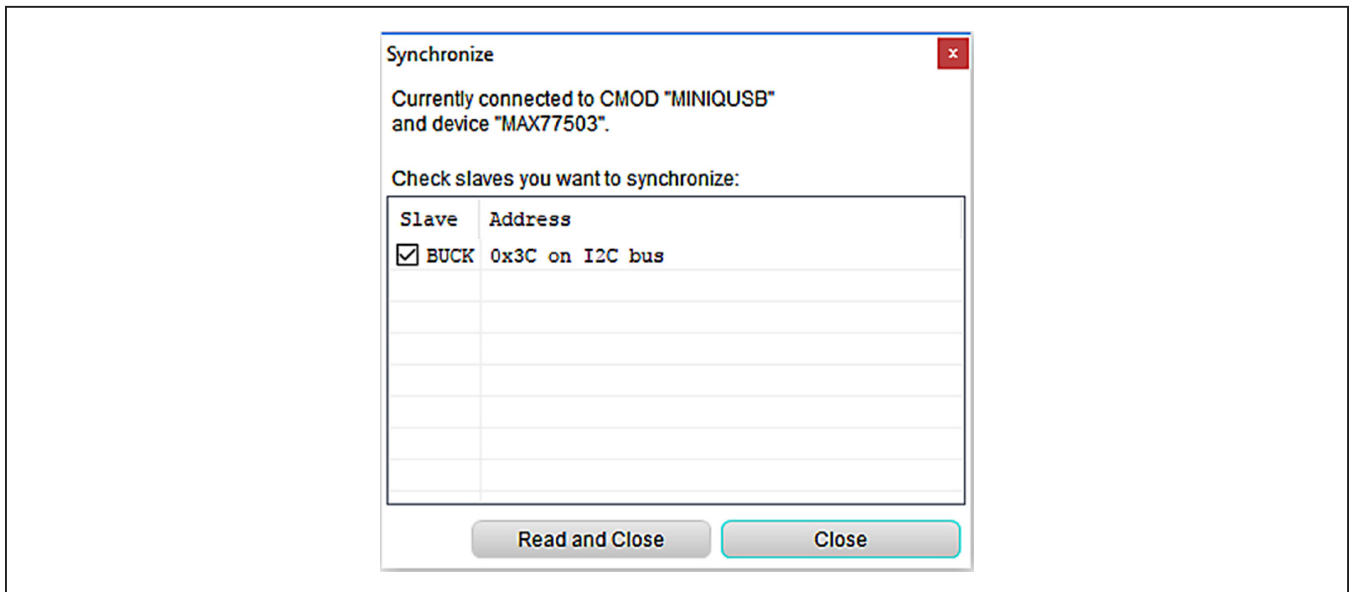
Synchronize

×

Currently connected to CMOD "MINIQUSB" and device "MAX77503".

Check slaves you want to synchronize:

| Slave | Address |
|---|---|
| ☑ BUCK | 0x3C on I2C bus |
| | |
| | |
| | |
| | |
| | |
| | |
| | |

Read and Close

Close